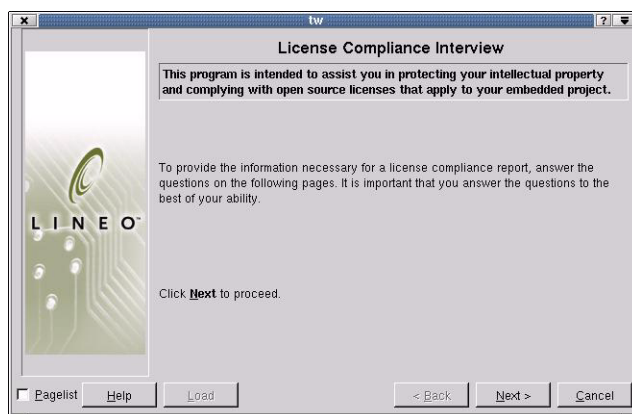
×

tw

? ≡

License Compliance Interview

This program is intended to assist you in protecting your intellectual property and complying with open source licenses that apply to your embedded project.

LINEO

To provide the information necessary for a license compliance report, answer the questions on the following pages. It is important that you answer the questions to the best of your ability.

Click Next to proceed.

Pagelist

Help

Load

< Back

Next >

Cancel